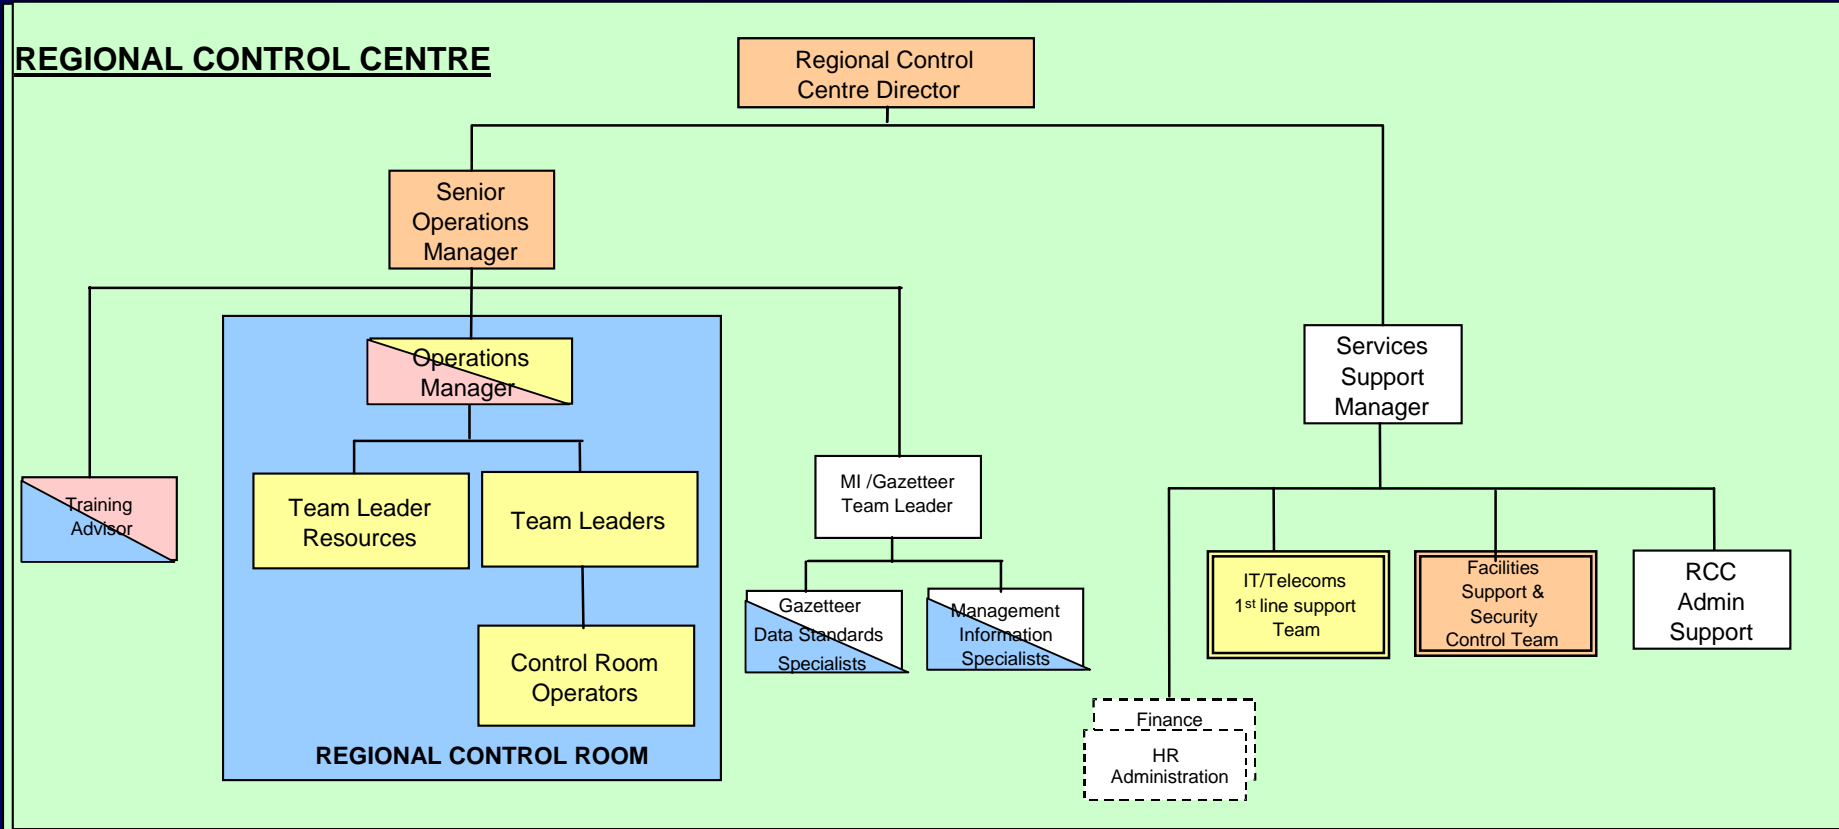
REGIONAL CONTROL CENTRE

Regional Control Centre Director

Senior Operations Manager

Operations Manager

Training Advisor

Team Leader Resources

Team Leaders

Control Room Operators

REGIONAL CONTROL ROOM

MI /Gazetteer Team Leader

Gazetteer Data Standards Specialists

Management Information Specialists

Services Support Manager

IT/Telecoms $1^{st}$ line support Team

Facilities Support & Security Control Team

RCC Admin Support

Finance

HR Administration